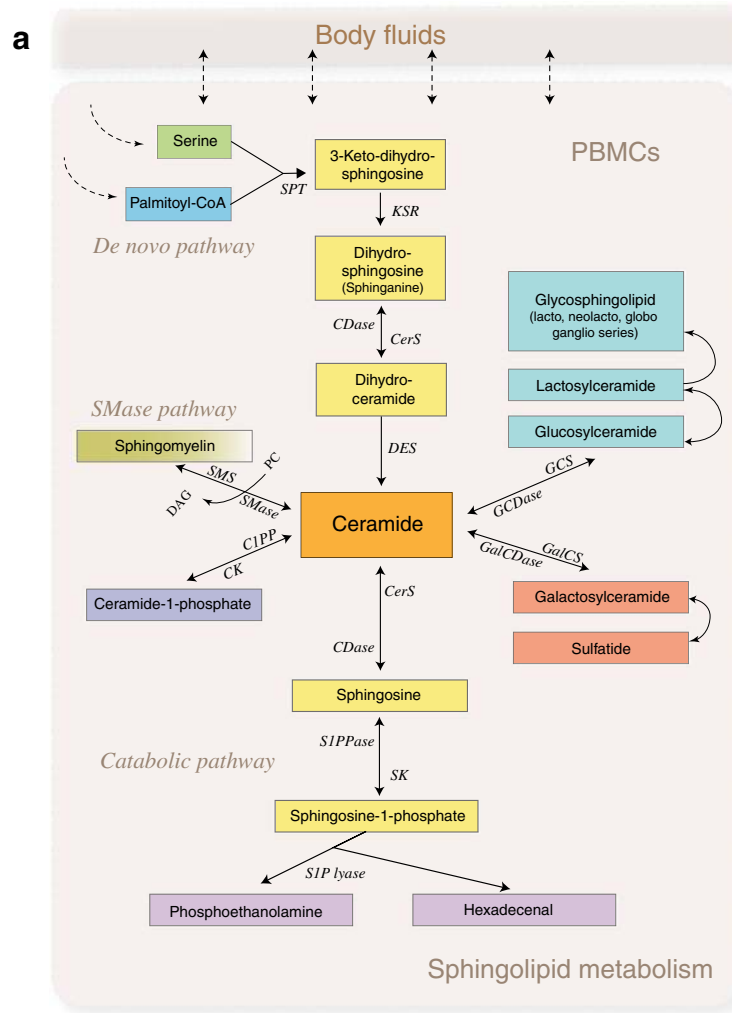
a

Body fluids

PBMCs

Serine

Palmitoyl-CoA

SPT

3-Keto-dihydro-sphingosine

KSR

De novo pathway

Dihydro-sphingosine (Sphinganine)

CDase

CerS

Dihydro-ceramide

DES

Glycosphingolipid (lacto, neolacto, globo ganglio series)

Lactosylceramide

Glucosylceramide

SMase pathway

Sphingomyelin

SMS

PC

DAG

SMase

Ceramide

GCS

GCDase

GalCDase

GalCS

C1PP

CK

Ceramide-1-phosphate

CerS

CDase

Galactosylceramide

Sulfatide

Sphingosine

S1PPase

SK

Catabolic pathway

Sphingosine-1-phosphate

S1P lyase

Phosphoethanolamine

Hexadecenal

Sphingolipid metabolism